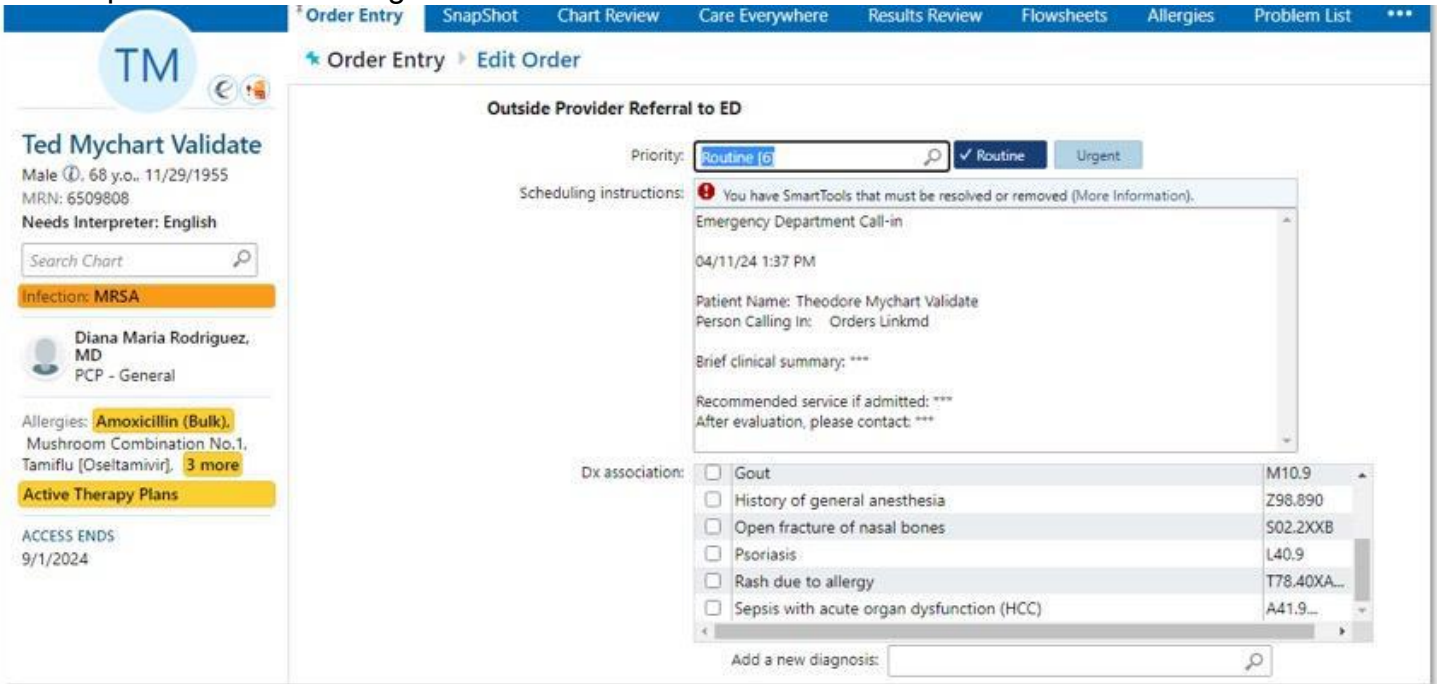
Order Entry SnapShot Chart Review Care Everywhere Results Review Flowsheets Allergies Problem List •••

TM

Ted Mychart Validate
Male ⓘ. 68 y.o.. 11/29/1955
MRN: 6509808
Needs Interpreter: English

Search Chart

Infection: MRSA

Diana Maria Rodriguez, MD
PCP - General

Allergies: Amoxicillin (Bulk), Mushroom Combination No.1, Tamiflu [Oseltamivir], 3 more

Active Therapy Plans

ACCESS ENDS
9/1/2024

Order Entry ▸ Edit Order

Outside Provider Referral to ED

Priority: Routine [6] ✓ Routine Urgent

Scheduling instructions: You have SmartTools that must be resolved or removed (More Information).

Emergency Department Call-in

04/11/24 1:37 PM

Patient Name: Theodore Mychart Validate
Person Calling In: Orders Linkmd

Brief clinical summary: ***

Recommended service if admitted: ***
After evaluation, please contact: ***

Dx association:

| | | |
|---|---|---|
| ☐ | Gout | M10.9 |
| ☐ | History of general anesthesia | Z98.890 |
| ☐ | Open fracture of nasal bones | S02.2XXB |
| ☐ | Psoriasis | L40.9 |
| ☐ | Rash due to allergy | T78.40XA... |
| ☐ | Sepsis with acute organ dysfunction (HCC) | A41.9... |

Add a new diagnosis: